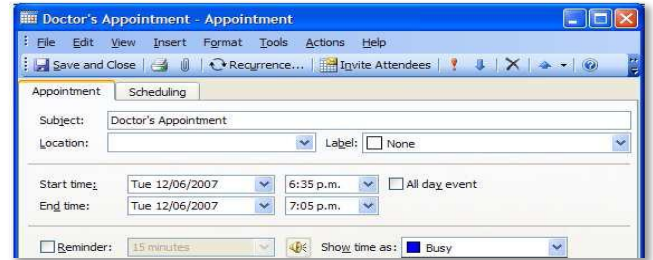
Doctor's Appointment - Appointment

File Edit View Insert Format Tools Actions Help

Save and Close | Recurrence... | Invite Attendees

Appointment | Scheduling

Subject: Doctor's Appointment
Location: | Label: None

Start time: Tue 12/06/2007 | 6:35 p.m. | All day event
End time: Tue 12/06/2007 | 7:05 p.m.

Reminder: 15 minutes | Show time as: Busy